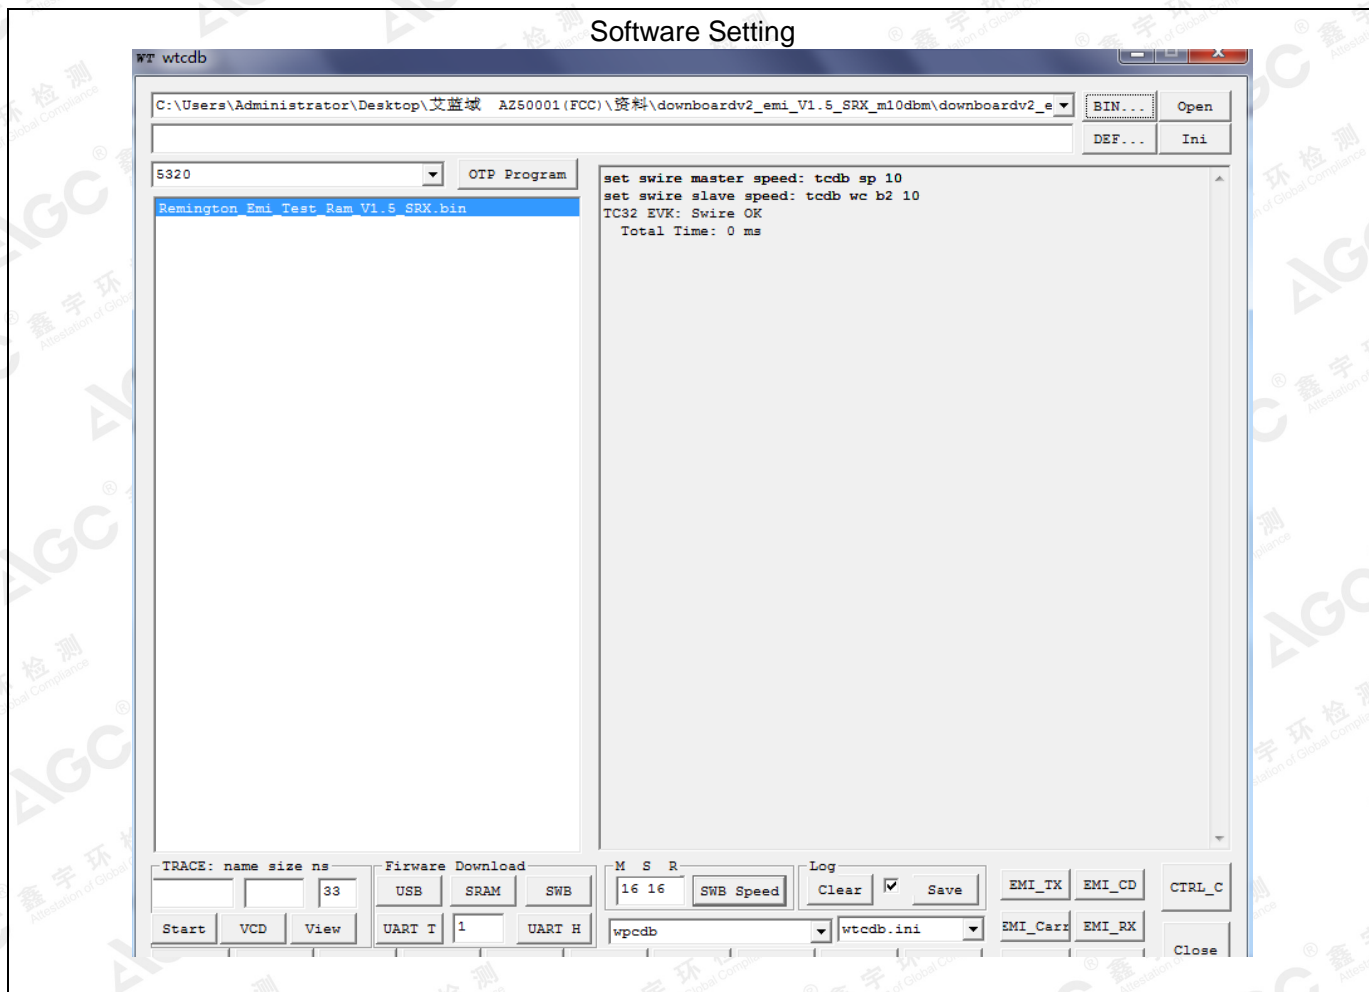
Software Setting

WT wtcdb

C:\Users\Administrator\Desktop\艾蓝域 AZ50001(FCC)\资料\downboardv2_emi_V1.5_SRX_m10dbm\downboardv2_e

BIN... Open

DEF... Ini

5320

OTP Program

Remington_Emi_Test_Ram_V1.5_SRX.bin

set swire master speed: tcdb sp 10
set swire slave speed: tcdb wc b2 10
TC32 EVK: Swire OK
Total Time: 0 ms

TRACE: name size ns

33

Start VCD View

Firware Download

USB SRAM SWB

UART T 1 UART H

M S R

16 16

SWB Speed

wpcdb

Log

Clear Save

wtcdb.ini

EMI_TX EMI_CD

EMI_Carr EMI_RX

CTRL_C

Close